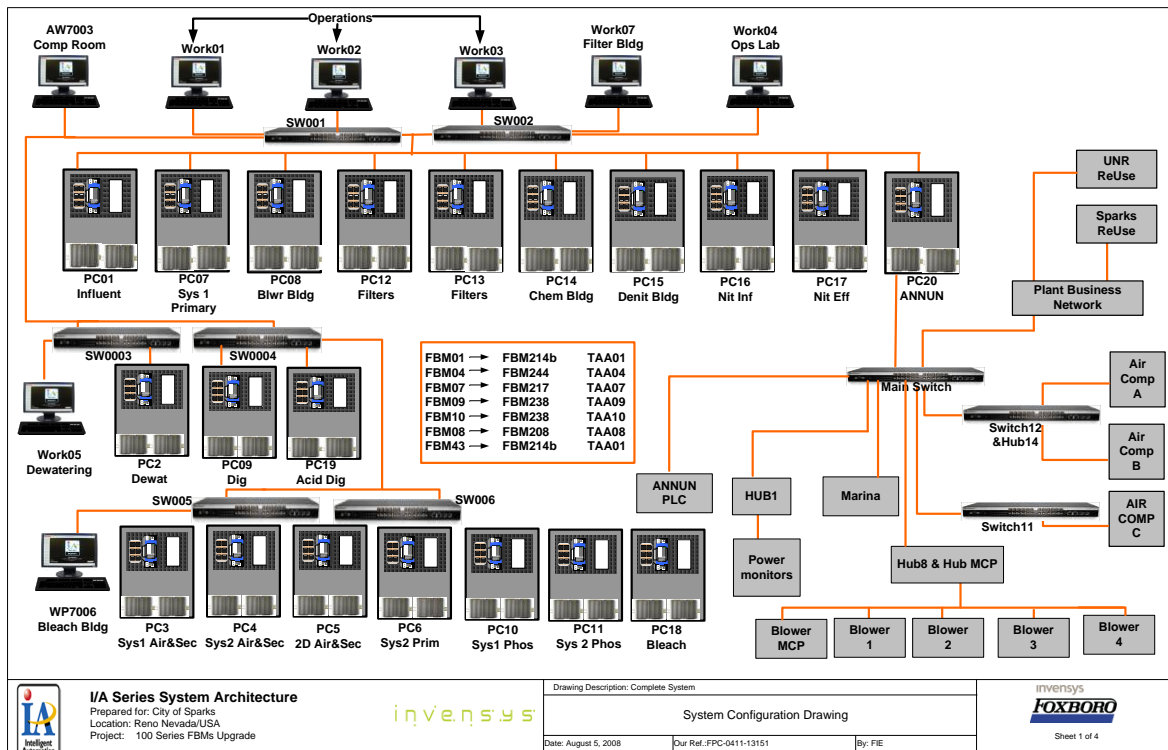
Operations

AW7003
Comp Room

Work01

Work02

Work03

Work07
Filter Bldg

Work04
Ops Lab

SW001

SW002

UNR
ReUse

Sparks
ReUse

PC01
Influent

PC07
Sys 1
Primary

PC08
Blwr Bldg

PC12
Filters

PC13
Filters

PC14
Chem Bldg

PC15
Denit Bldg

PC16
Nit Inf

PC17
Nit Eff

PC20
ANNUN

Plant Business
Network

SW0003

SW0004

Work05
Dewatering

PC2
Dewat

PC09
Dig

PC19
Acid Dig

| | | |
|---|---|---|
| FBM01 → | FBM214b | TAA01 |
| FBM04 → | FBM244 | TAA04 |
| FBM07 → | FBM217 | TAA07 |
| FBM09 → | FBM238 | TAA09 |
| FBM10 → | FBM238 | TAA10 |
| FBM08 → | FBM208 | TAA08 |
| FBM43 → | FBM214b | TAA01 |

Main Switch

Air
Comp
A

Switch12
&Hub14

Air
Comp
B

ANNUN
PLC

HUB1

Marina

AIR
COMP
C

Switch11

SW005

SW006

Power
monitors

Hub8 & Hub MCP

WP7006
Bleach Bldg

PC3
Sys1 Air&Sec

PC4
Sys2 Air&Sec

PC5
2D Air&Sec

PC6
Sys2 Prim

PC10
Sys1 Phos

PC11
Sys 2 Phos

PC18
Bleach

Blower
MCP

Blower
1

Blower
2

Blower
3

Blower
4

IA
Intelligent
Automation

I/A Series System Architecture
Prepared for: City of Sparks
Location: Reno Nevada/USA
Project: 100 Series FBMs Upgrade

invensys

Drawing Description: Complete System

System Configuration Drawing

Date: August 5, 2008

Our Ref.:FPC-0411-13151

By: FIE

invensys
FOXBORO

Sheet 1 of 4